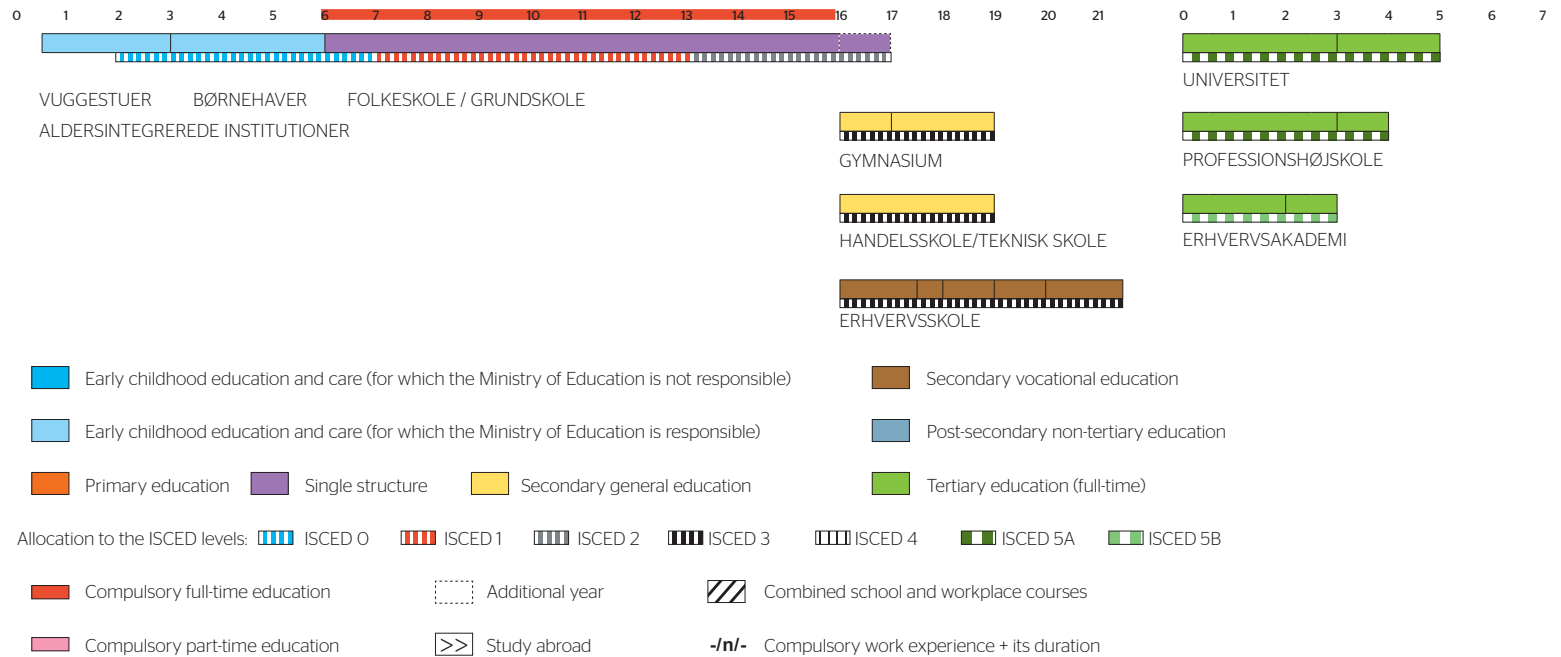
0 1 2 3 4 5 6 7 8 9 10 11 12 13 14 15 16 17 18 19 20 21

0 1 2 3 4 5 6 7

VUGGESTUER BØRNEHAVER FOLKESKOLE / GRUNDSKOLE

ALDERSINTEGREREDE INSTITUTIONER

UNIVERSITET

GYMNASIUM

PROFESSIONSHØJSKOLE

HANDELSSKOLE/TEKNISK SKOLE

ERHVERVSAKADEMI

ERHVERVSSKOLE

Early childhood education and care (for which the Ministry of Education is not responsible)

Secondary vocational education

Early childhood education and care (for which the Ministry of Education is responsible)

Post-secondary non-tertiary education

Primary education

Single structure

Secondary general education

Tertiary education (full-time)

Allocation to the ISCED levels: ISCED 0 ISCED 1 ISCED 2 ISCED 3 ISCED 4 ISCED 5A ISCED 5B

Compulsory full-time education

Additional year

Combined school and workplace courses

Compulsory part-time education

>> Study abroad

-/n/- Compulsory work experience + its duration